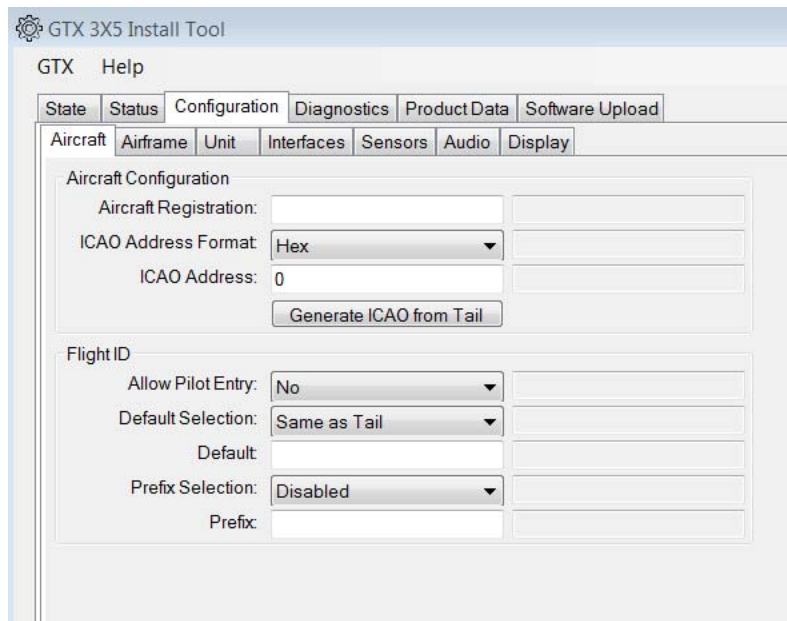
GTX 3X5 Install Tool

GTX Help

State Status Configuration Diagnostics Product Data Software Upload

Aircraft Airframe Unit Interfaces Sensors Audio Display

Aircraft Configuration

Aircraft Registration:

ICAO Address Format: Hex

ICAO Address: 0

Generate ICAO from Tail

Flight ID

Allow Pilot Entry: No

Default Selection: Same as Tail

Default:

Prefix Selection: Disabled

Prefix: